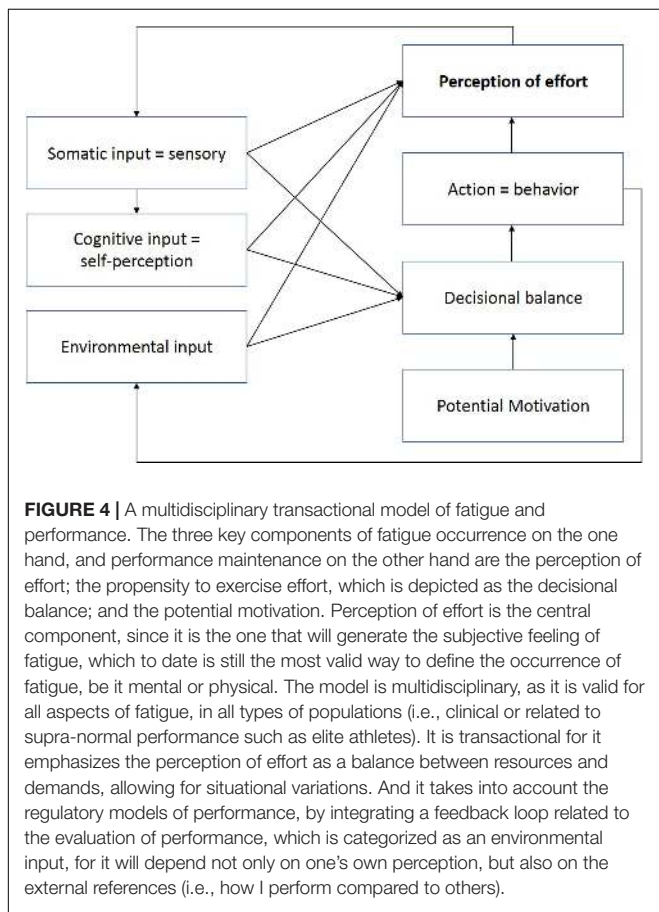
Perception of effort

Somatic input = sensory

Action = behavior

Cognitive input = self-perception

Decisional balance

Environmental input

Potential Motivation

**FIGURE 4 |** A multidisciplinary transactional model of fatigue and performance. The three key components of fatigue occurrence on the one hand, and performance maintenance on the other hand are the perception of effort; the propensity to exercise effort, which is depicted as the decisional balance; and the potential motivation. Perception of effort is the central component, since it is the one that will generate the subjective feeling of fatigue, which to date is still the most valid way to define the occurrence of fatigue, be it mental or physical. The model is multidisciplinary, as it is valid for all aspects of fatigue, in all types of populations (i.e., clinical or related to supra-normal performance such as elite athletes). It is transactional for it emphasizes the perception of effort as a balance between resources and demands, allowing for situational variations. And it takes into account the regulatory models of performance, by integrating a feedback loop related to the evaluation of performance, which is categorized as an environmental input, for it will depend not only on one's own perception, but also on the external references (i.e., how I perform compared to others).